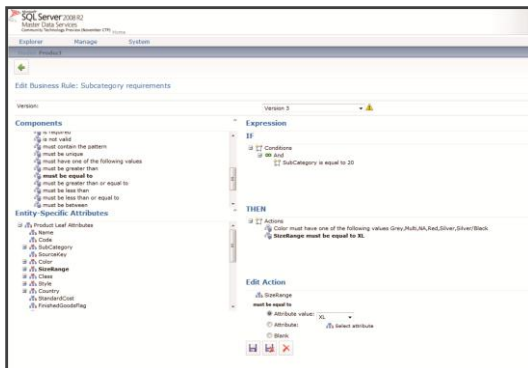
SQL Server 2008 R2
Master Data Services
Community Technology Preview (November CTP) Home

Explorer Manage System

Model: Product

Edit Business Rule: Subcategory requirements

Version: Version 3

Components
is required
is not valid
must contain the pattern
must be unique
must have one of the following values
must be greater than
must be equal to
must be greater than or equal to
must be less than
must be less than or equal to
must be between

Entity-Specific Attributes
Product Leaf Attributes
Name
Code
SubCategory
SourceKey
Color
SizeRange
Class
Style
Country
StandardCost
FinishedGoodsFlag

Expression
IF
Conditions
And
SubCategory is equal to 20

THEN
Actions
Color must have one of the following values Grey,Multi,NA,Red,Silver,Silver/Black
SizeRange must be equal to XL

Edit Action
SizeRange
must be equal to
Attribute value: XL
Attribute: Select attribute
Blank